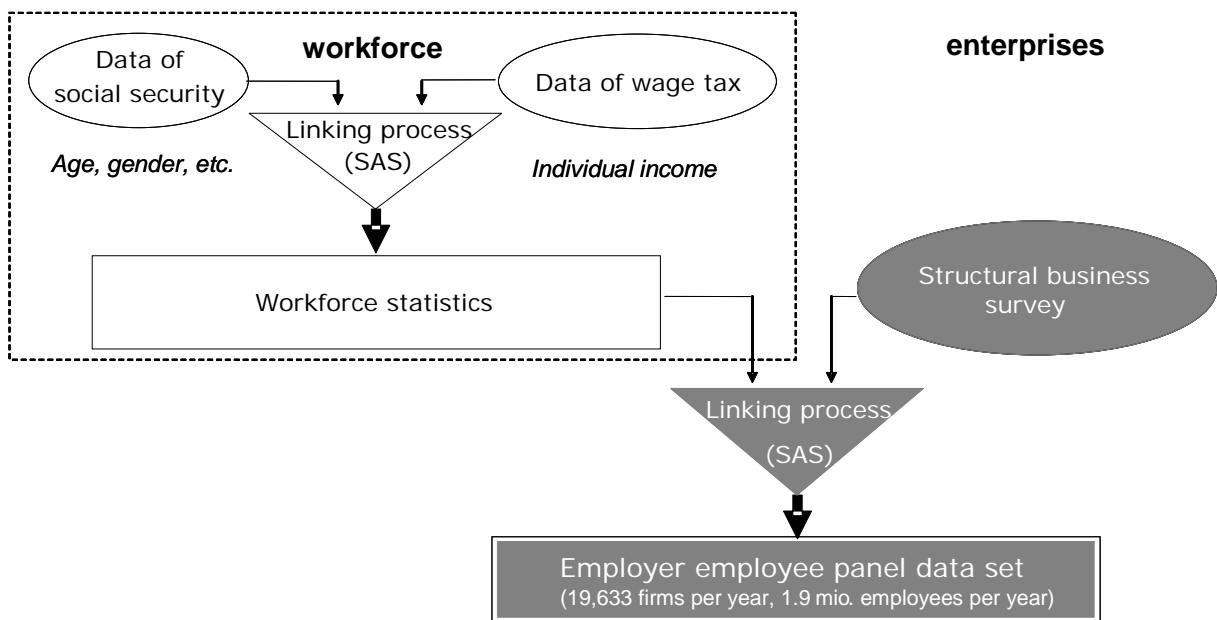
Data of social security

workforce

Data of wage tax

enterprises

Linking process (SAS)

Age, gender, etc.

Individual income

Workforce statistics

Structural business survey

Linking process (SAS)

Employer employee panel data set
(19,633 firms per year, 1.9 mio. employees per year)